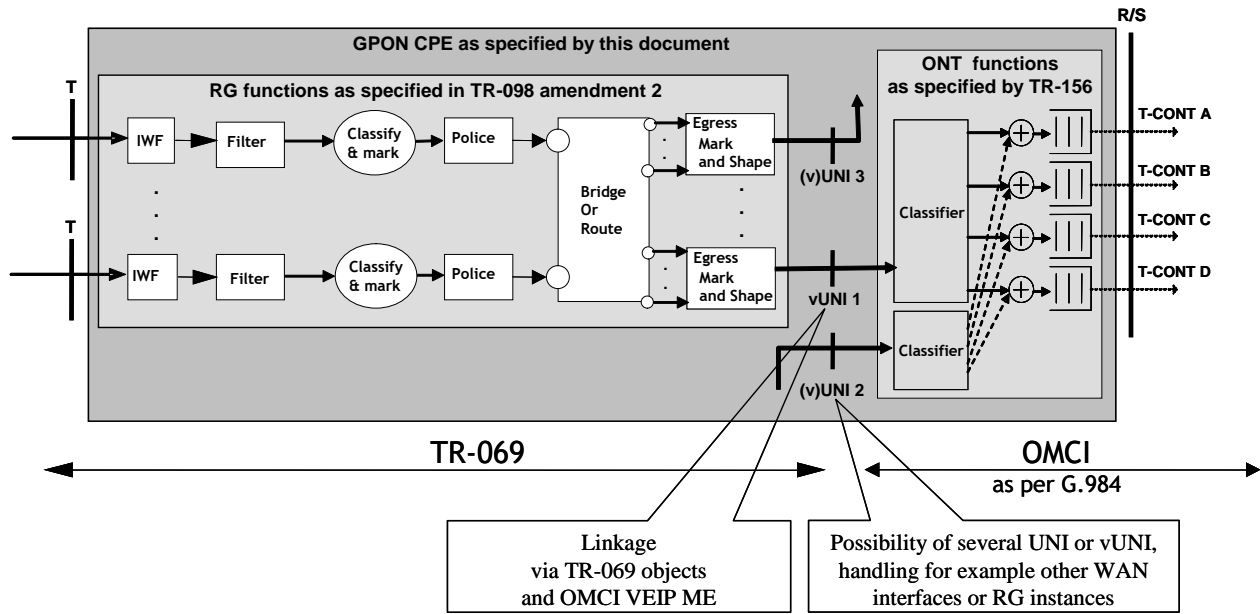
R/S

GPON CPE as specified by this document

RG functions as specified in TR-098 amendment 2

ONT functions as specified by TR-156

T

T

IWF

Filter

Classify & mark

Police

Bridge Or Route

Egress Mark and Shape

(v)UNI 3

IWF

Filter

Classify & mark

Police

Egress Mark and Shape

vUNI 1

Classifier

Classifier

(v)UNI 2

T-CONT A

T-CONT B

T-CONT C

T-CONT D

TR-069

OMCI
as per G.984

Linkage
via TR-069 objects
and OMCI VEIP ME

Possibility of several UNI or vUNI, handling for example other WAN interfaces or RG instances